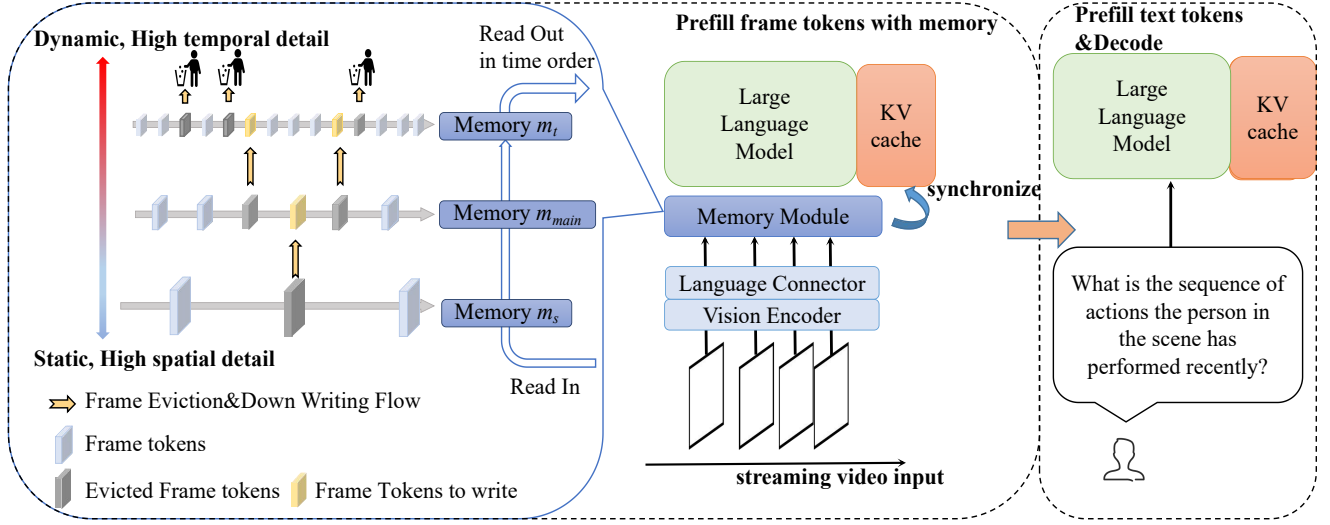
Dynamic, High temporal detail

Read Out in time order

Prefill frame tokens with memory

Prefill text tokens &Decode

Memory $m_t$

Memory $m_{main}$

Memory $m_s$

Large Language Model

KV cache

synchronize

Memory Module

Language Connector

Vision Encoder

Large Language Model

KV cache

What is the sequence of actions the person in the scene has performed recently?

Static, High spatial detail

Read In

Frame Eviction&Down Writing Flow

Frame tokens

Evicted Frame tokens

Frame Tokens to write

streaming video input